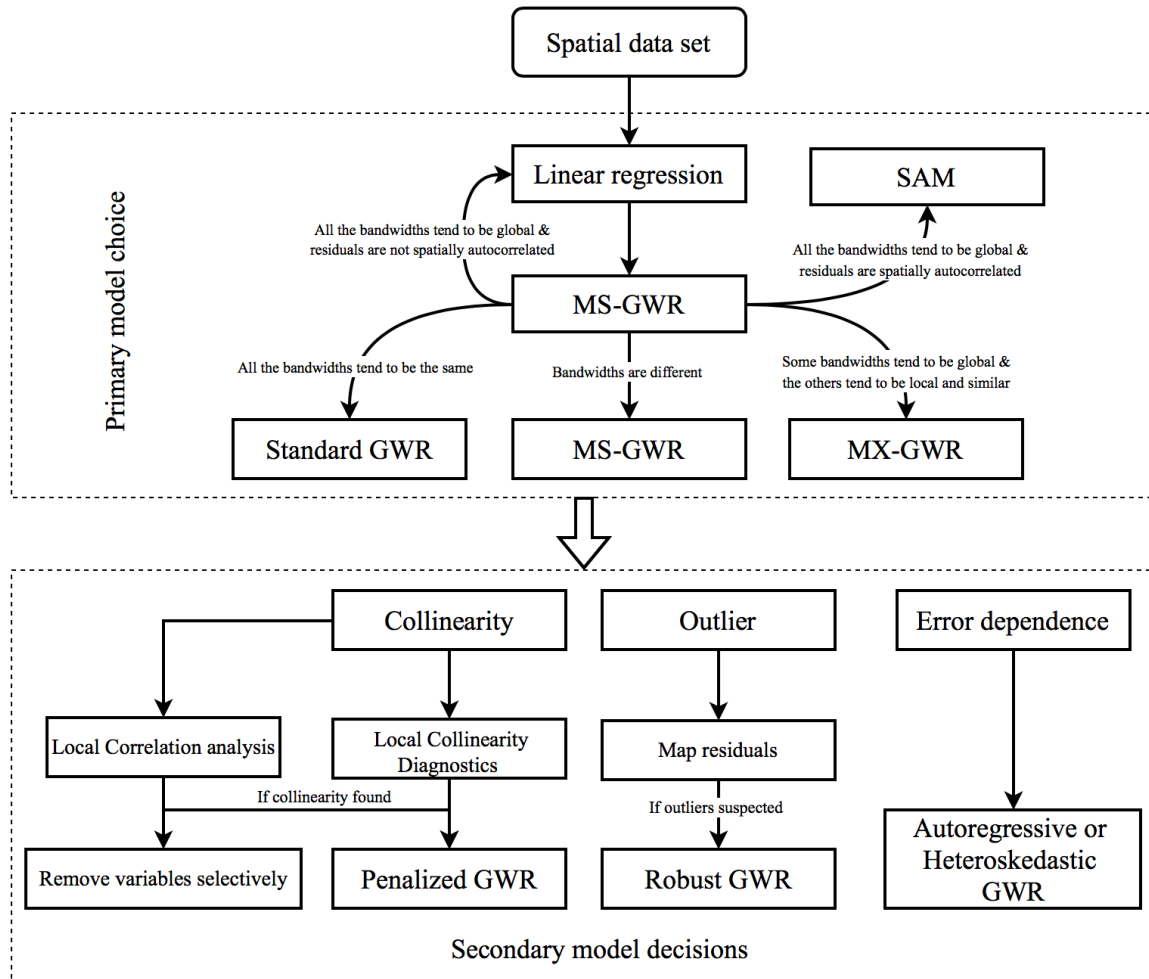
Spatial data set

Primary model choice

Linear regression

SAM

All the bandwidths tend to be global & residuals are not spatially autocorrelated

All the bandwidths tend to be global & residuals are spatially autocorrelated

MS-GWR

All the bandwidths tend to be the same

Bandwidths are different

Some bandwidths tend to be global & the others tend to be local and similar

Standard GWR

MS-GWR

MX-GWR

Collinearity

Outlier

Error dependence

Local Correlation analysis

Local Collinearity Diagnostics

Map residuals

If collinearity found

If outliers suspected

Remove variables selectively

Penalized GWR

Robust GWR

Autoregressive or Heteroskedastic GWR

Secondary model decisions